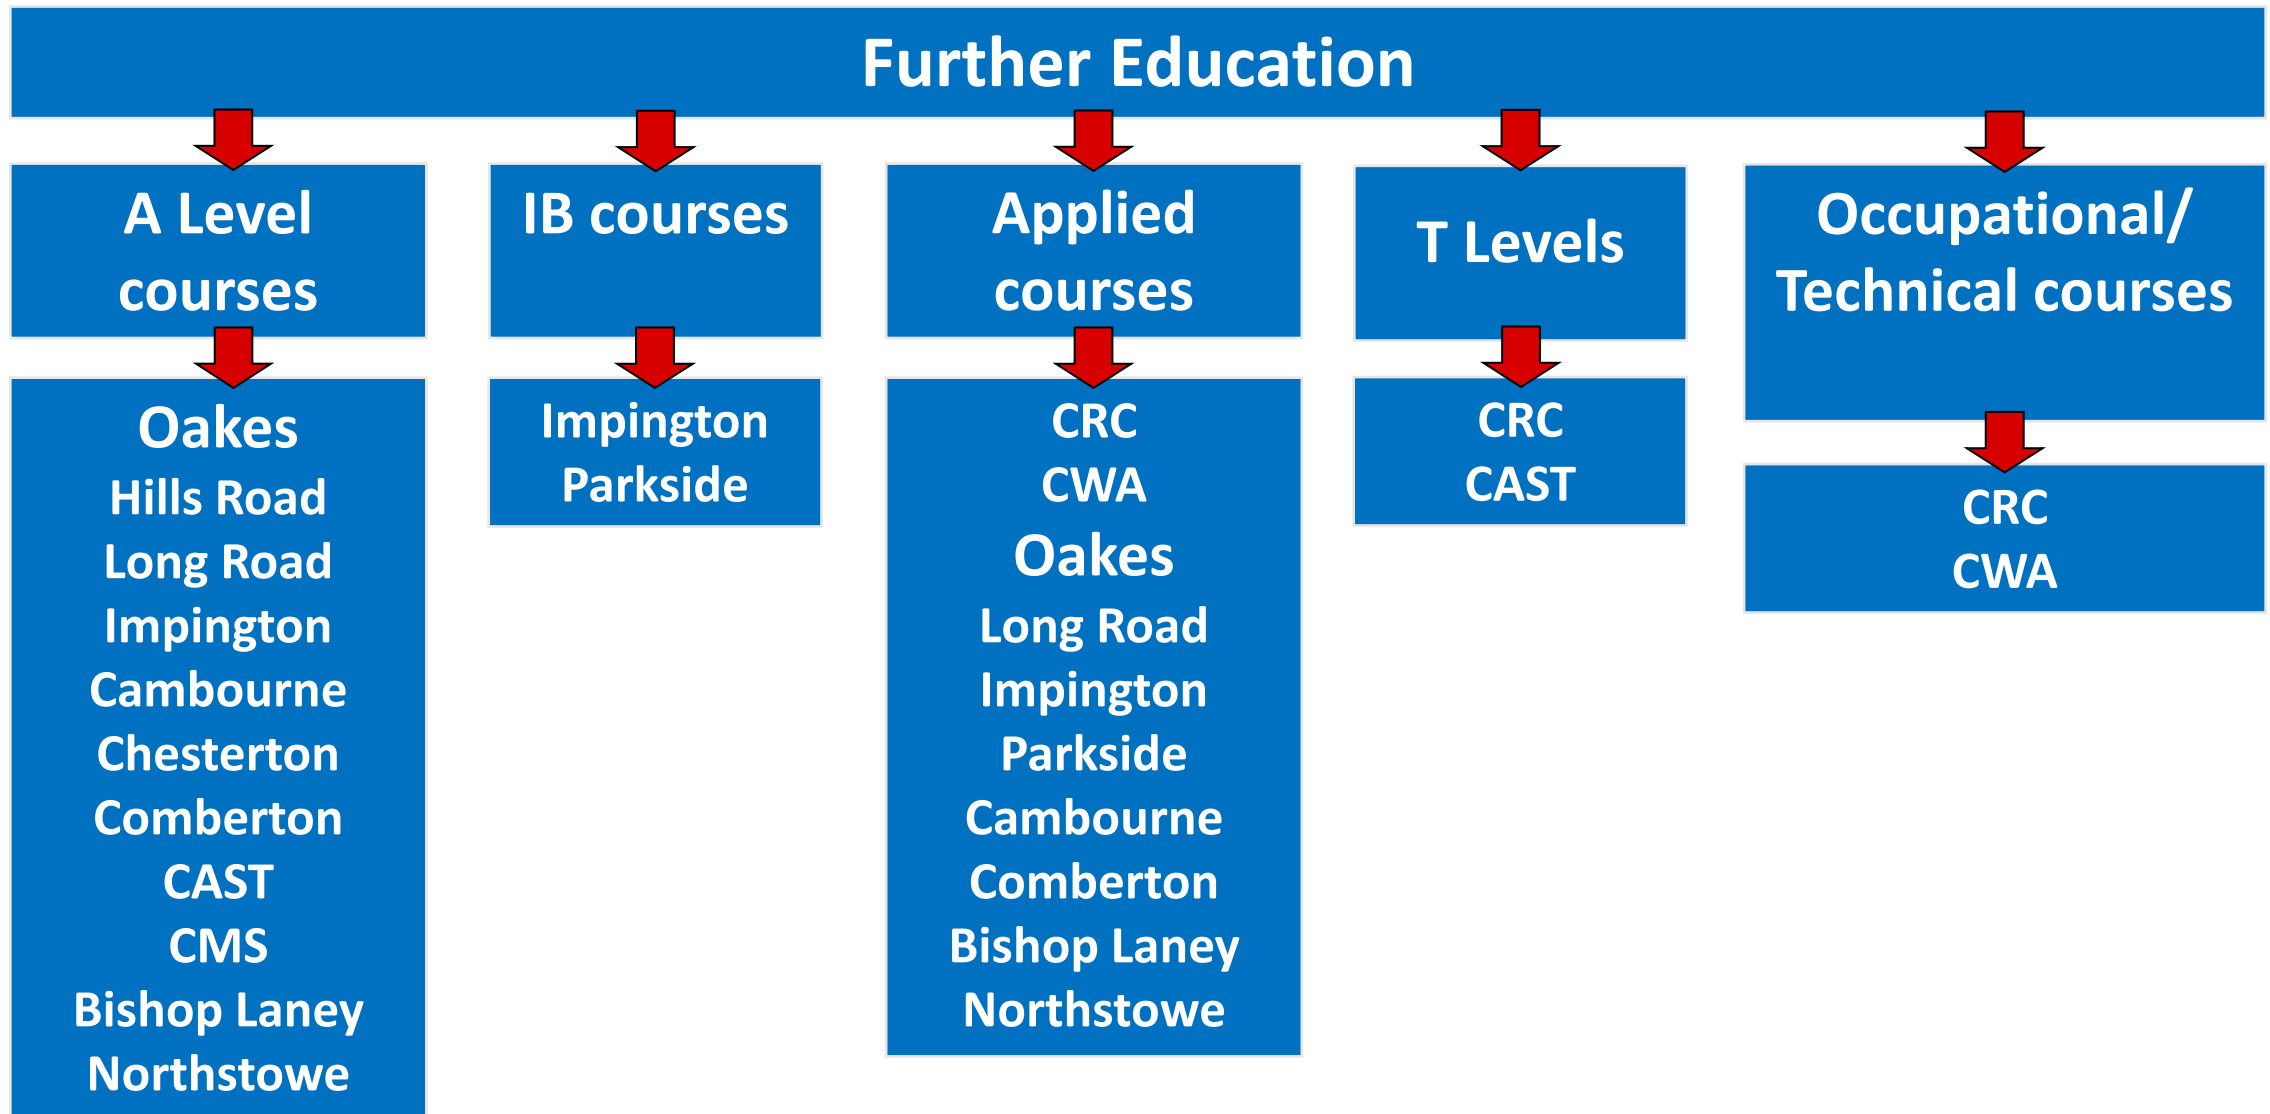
Further Education

A Level courses

Oakes
Hills Road
Long Road
Impington
Cambourne
Chesterton
Comberton
CAST
CMS
Bishop Laney
Northstowe

IB courses

Impington
Parkside

Applied courses

CRC
CWA
Oakes
Long Road
Impington
Parkside
Cambourne
Comberton
Bishop Laney
Northstowe

T Levels

CRC
CAST

Occupational/ Technical courses

CRC
CWA